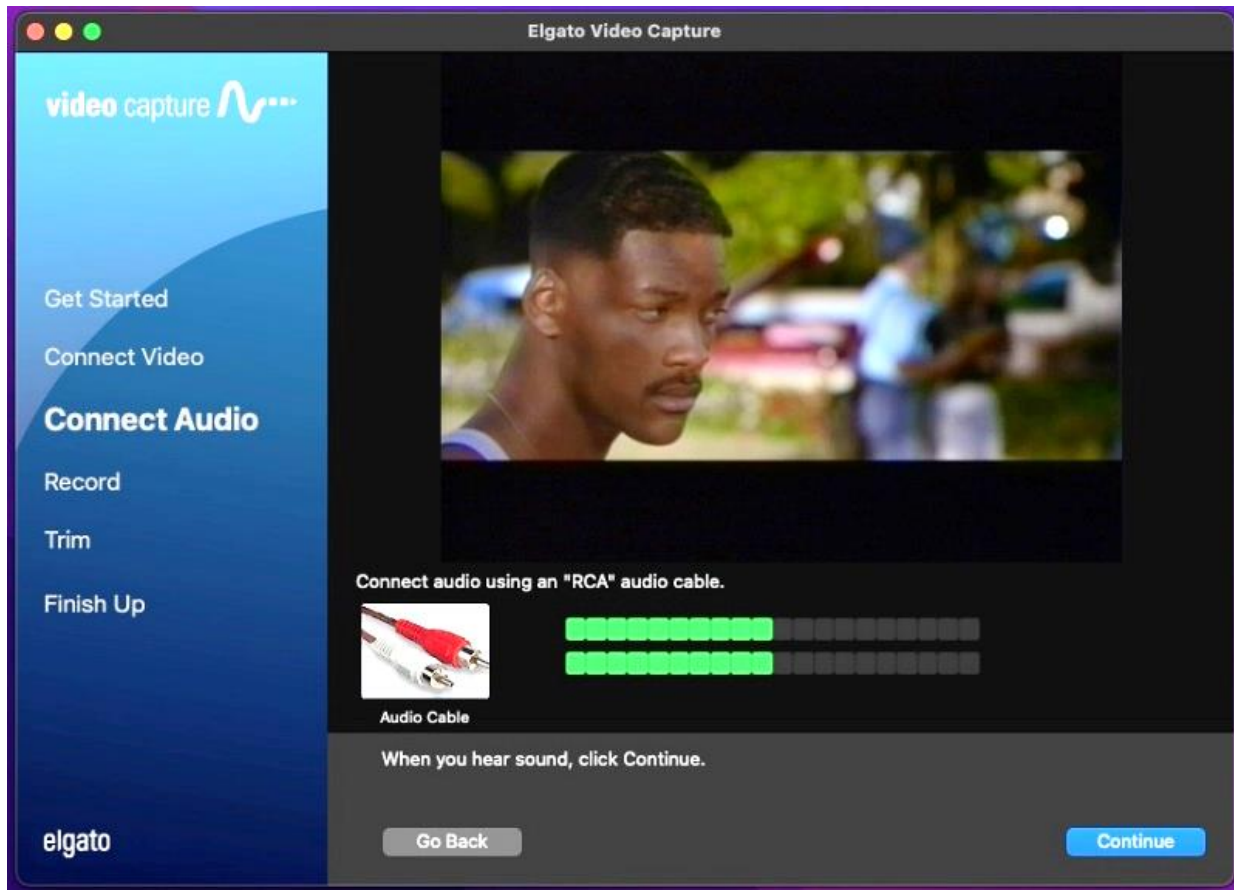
Elgato Video Capture

video capture

Get Started

Connect Video

Connect Audio

Record

Trim

Finish Up

elgato

Connect audio using an "RCA" audio cable.

Audio Cable

When you hear sound, click Continue.

Go Back

Continue